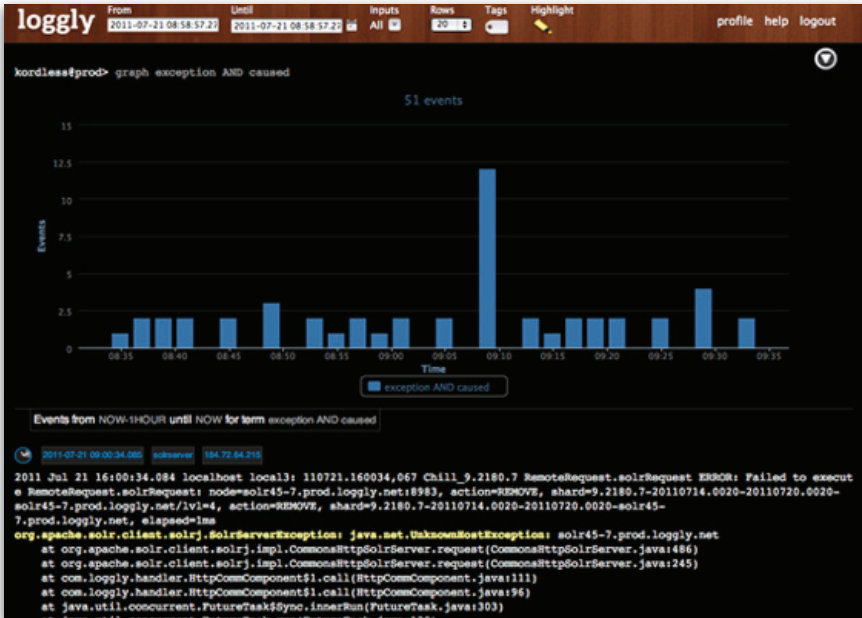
loggly From 2011-07-21 08:58:57.22 Until 2011-07-21 08:58:57.22 Inputs All Rows 20 Tags Highlight profile help logout

kordless@prod> graph exception AND caused

51 events

15
12.5
10
7.5
5
2.5
0
Events
08:35 08:40 08:45 08:50 08:55 09:00 09:05 09:10 09:15 09:20 09:25 09:30 09:35
Time

exception AND caused

Events from NOW-1HOUR until NOW for term exception AND caused

2011-07-21 09:00:34.085 solrserver 184.72.84.215

2011 Jul 21 16:00:34.084 localhost local3: 110721.160034,067 Chill_9.2180.7 RemoteRequest.solrRequest ERROR: Failed to execute RemoteRequest.solrRequest: node=solr45-7.prod.loggly.net:8983, action=REMOVE, shard=9.2180.7-20110714.0020-20110720.0020-solr45-7.prod.loggly.net/lvl=4, action=REMOVE, shard=9.2180.7-20110714.0020-20110720.0020-solr45-7.prod.loggly.net, elapsed=1ms
org.apache.solr.client.solrj.SolrServerException: java.net.UnknownHostException: solr45-7.prod.loggly.net
at org.apache.solr.client.solrj.impl.CommonsHttpSolrServer.request(CommonsHttpSolrServer.java:486)
at org.apache.solr.client.solrj.impl.CommonsHttpSolrServer.request(CommonsHttpSolrServer.java:245)
at com.loggly.handler.HttpCommComponent$1.call(HttpCommComponent.java:111)
at com.loggly.handler.HttpCommComponent$1.call(HttpCommComponent.java:96)
at java.util.concurrent.FutureTask$Sync.innerRun(FutureTask.java:303)
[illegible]